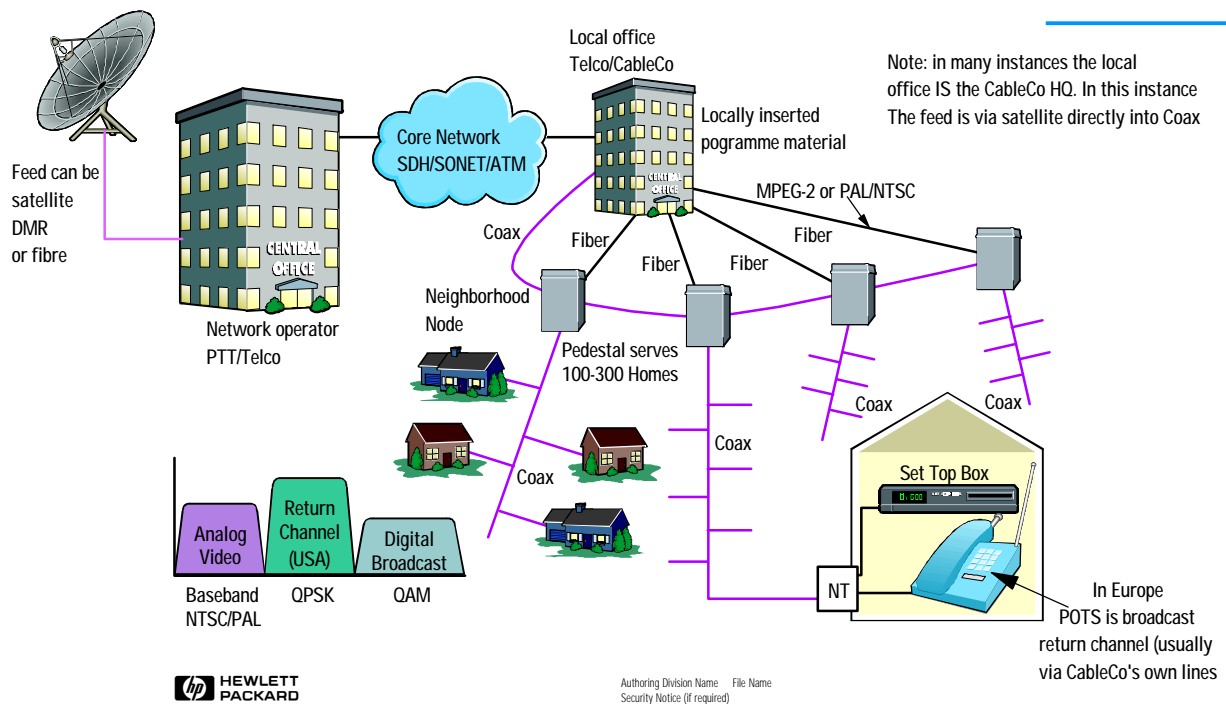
Local office
Telco/CableCo

Note: in many instances the local office IS the CableCo HQ. In this instance The feed is via satellite directly into Coax

Feed can be satellite DMR or fibre

Core Network
SDH/SONET/ATM

Locally inserted pogramme material

CENTRAL OFFICE

CENTRAL OFFICE

MPEG-2 or PAL/NTSC

Coax

Fiber

Fiber

Fiber

Fiber

Neighborhood Node

Network operator
PTT/Telco

Pedestal serves 100-300 Homes

Coax

Coax

Coax

Coax

Set Top Box

Analog Video

Return Channel (USA)

Digital Broadcast

Baseband
NTSC/PAL

QPSK

QAM

NT

In Europe
POTS is broadcast return channel (usually via CableCo's own lines

HEWLETT PACKARD

Authoring Division Name File Name
Security Notice (if required)